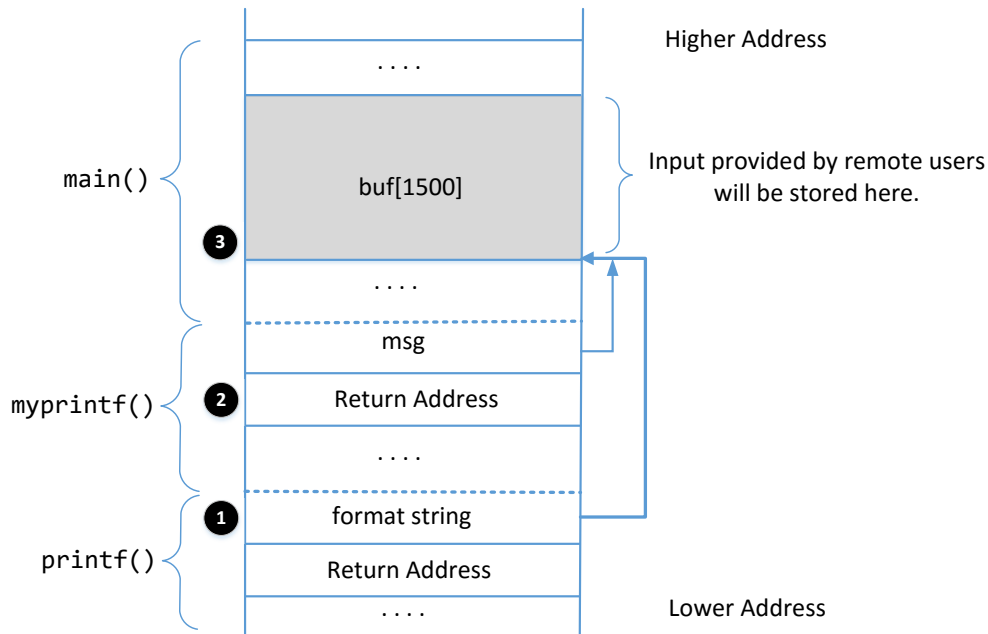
Higher Address

. . . .

main()

buf[1500]

Input provided by remote users will be stored here.

3

. . . .

msg

myprintf()

2

Return Address

. . . .

1

format string

printf()

Return Address

. . . .

Lower Address